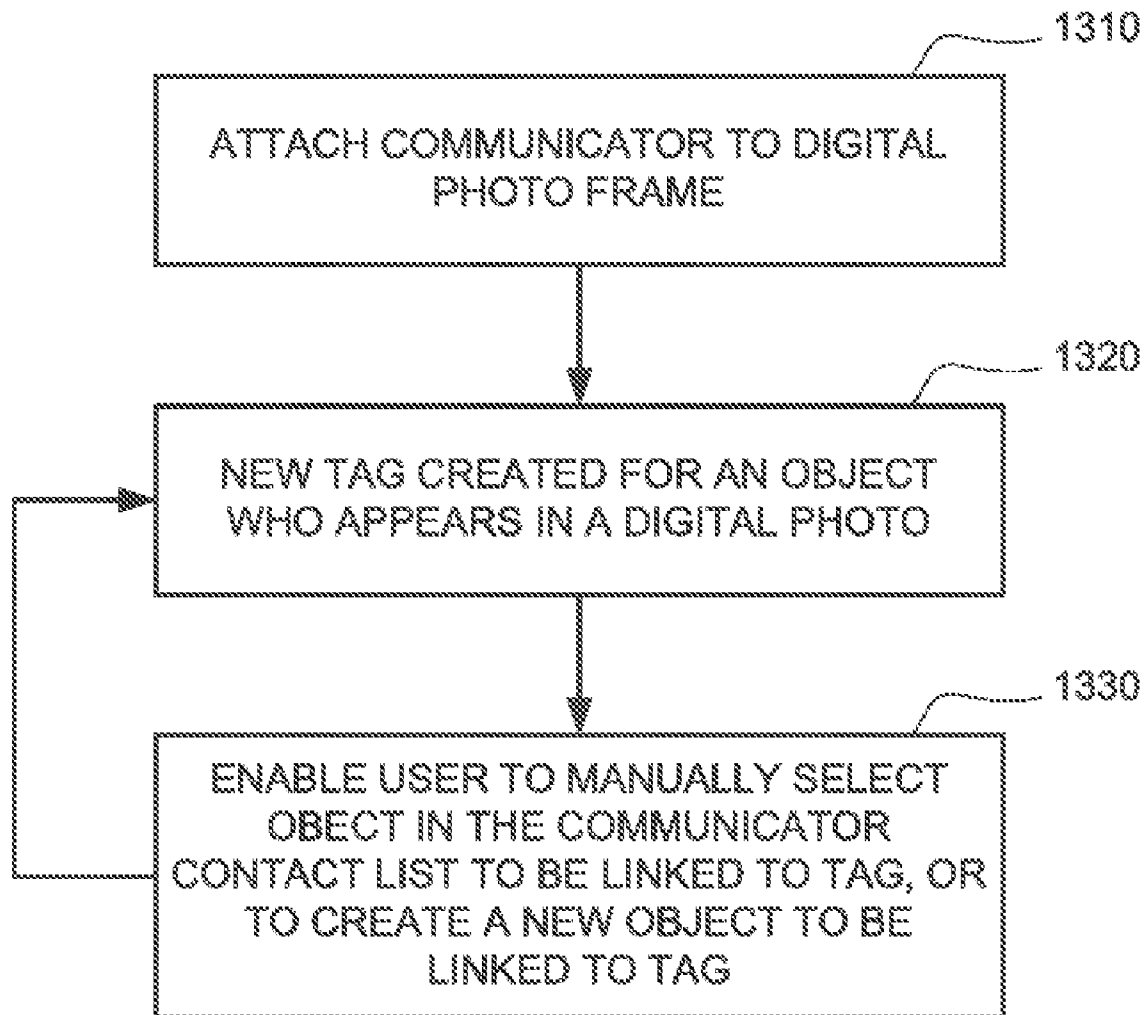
1310

ATTACH COMMUNICATOR TO DIGITAL PHOTO FRAME

1320

NEW TAG CREATED FOR AN OBJECT WHO APPEARS IN A DIGITAL PHOTO

1330

ENABLE USER TO MANUALLY SELECT OBECT IN THE COMMUNICATOR CONTACT LIST TO BE LINKED TO TAG, OR TO CREATE A NEW OBJECT TO BE LINKED TO TAG